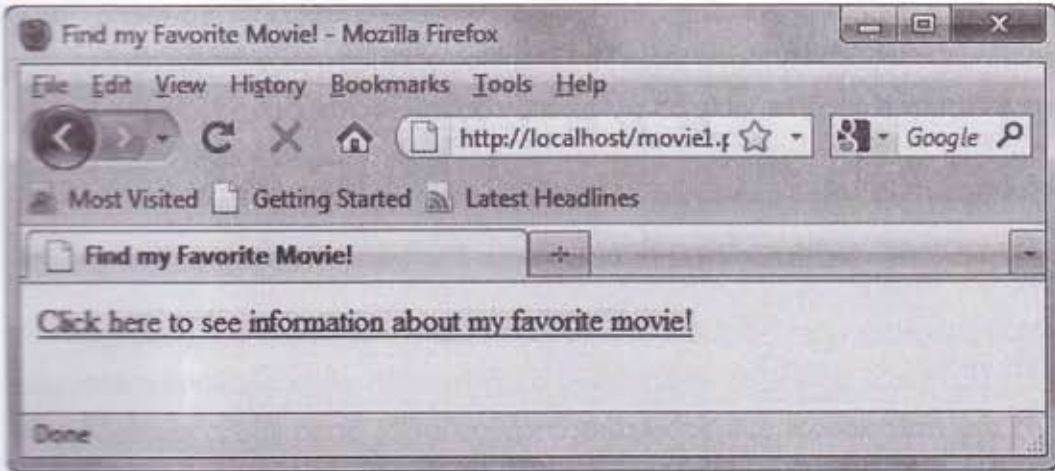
Find my Favorite Movie! - Mozilla Firefox

File Edit View History Bookmarks Tools Help

http://localhost/movie1.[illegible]

Google

Most Visited Getting Started Latest Headlines

Find my Favorite Movie!

+

Click here to see information about my favorite movie!

Done